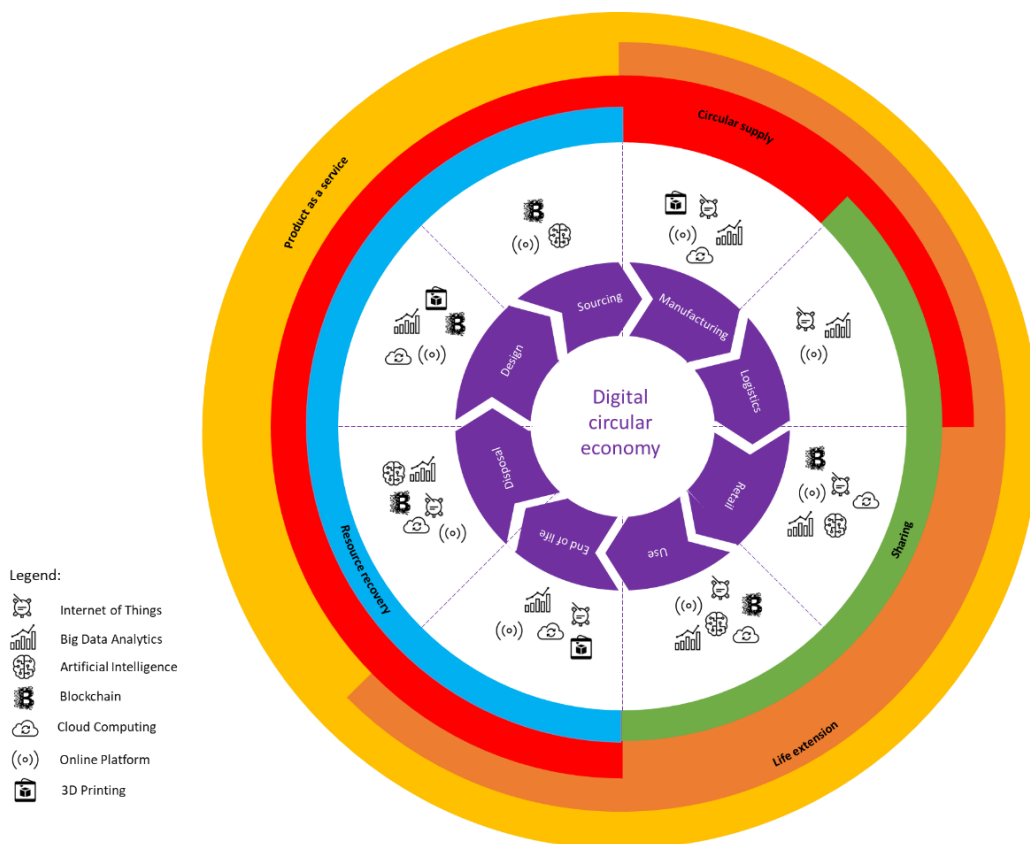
Product as a service

Circular supply

Sharing

Life extension

Resource recovery

Sourcing

Manufacturing

Logistics

Retail

Use

End of life

Disposal

Design

Digital circular economy

Legend:

Internet of Things

Big Data Analytics

Artificial Intelligence

Blockchain

Cloud Computing

Online Platform

3D Printing